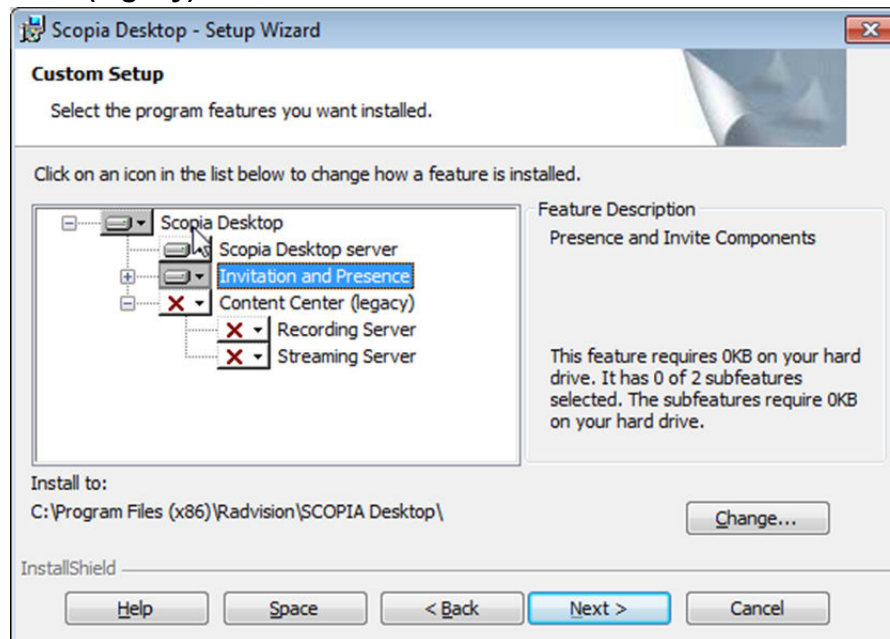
Scopia Desktop - Setup Wizard

Custom Setup

Select the program features you want installed.

Click on an icon in the list below to change how a feature is installed.

Scopia Desktop
Scopia Desktop server
Invitation and Presence
Content Center (legacy)
Recording Server
Streaming Server

Feature Description

Presence and Invite Components

This feature requires 0KB on your hard drive. It has 0 of 2 subfeatures selected. The subfeatures require 0KB on your hard drive.

Install to:

C:\Program Files (x86)\Radvision\SCOPIA Desktop\

Change...

InstallShield

Help

Space

< Back

Next >

Cancel